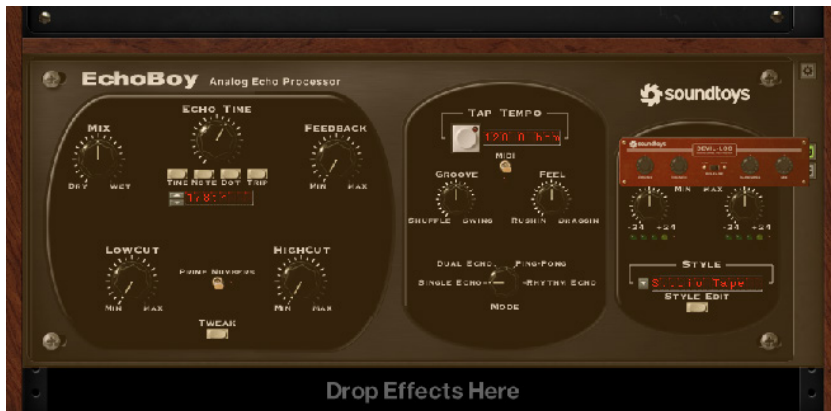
EchoBoy Analog Echo Processor

soundtoys

Mix
Dry Wet

Echo Time
Time Note Dot Trip
1/8

Feedback
Min Max

LowCut
Min Max

Prime Numbers

HighCut
Min Max

Tweak

Tap Tempo
120.0 bpm
Midi

Groove
Shuffle Swing

Feel
Rushin Draggin

Dual Echo
Ping-Pong
Single Echo
Rhythm Echo
Mode

soundtoys
DEVIL-LOC

Min Max
-24 +24
-24 +24

Style
Studio Tape
Style Edit

Drop Effects Here